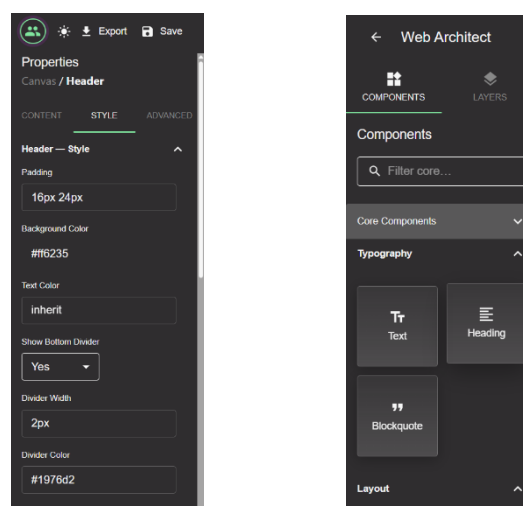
Export Save

Properties

Canvas / Header

CONTENT STYLE ADVANCED

Header — Style

Padding

16px 24px

Background Color

#ff6235

Text Color

inherit

Show Bottom Divider

Yes

Divider Width

2px

Divider Color

#1976d2

Web Architect

COMPONENTS LAYERS

Components

Filter core...

Core Components

Typography

Text

Heading

Blockquote

Layout